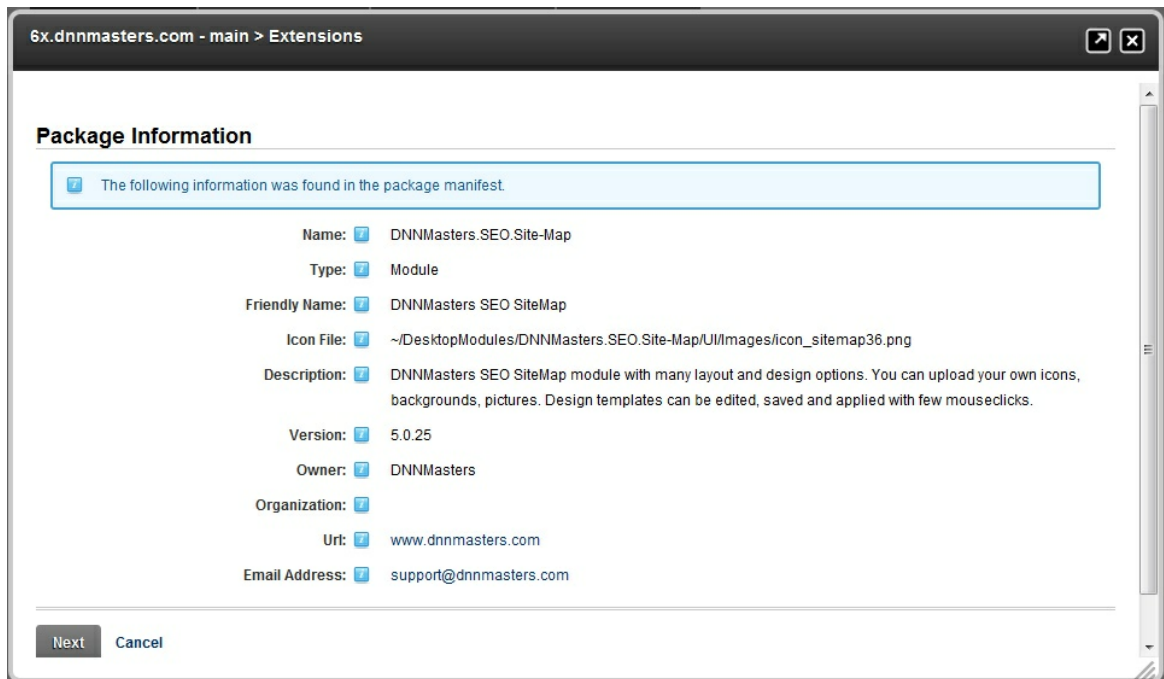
6x.dnnmasters.com - main > Extensions

Package Information

The following information was found in the package manifest.

| | |
|---|---|
| Name: | DNNMasters.SEO.Site-Map |
| Type: | Module |
| Friendly Name: | DNNMasters SEO SiteMap |
| Icon File: | ~/DesktopModules/DNNMasters.SEO.Site-Map/UI/Images/icon_sitemap36.png |
| Description: | DNNMasters SEO SiteMap module with many layout and design options. You can upload your own icons, backgrounds, pictures. Design templates can be edited, saved and applied with few mouseclicks. |
| Version: | 5.0.25 |
| Owner: | DNNMasters |
| Organization: | |
| Url: | www.dnnmasters.com |
| Email Address: | support@dnnmasters.com |

Next Cancel